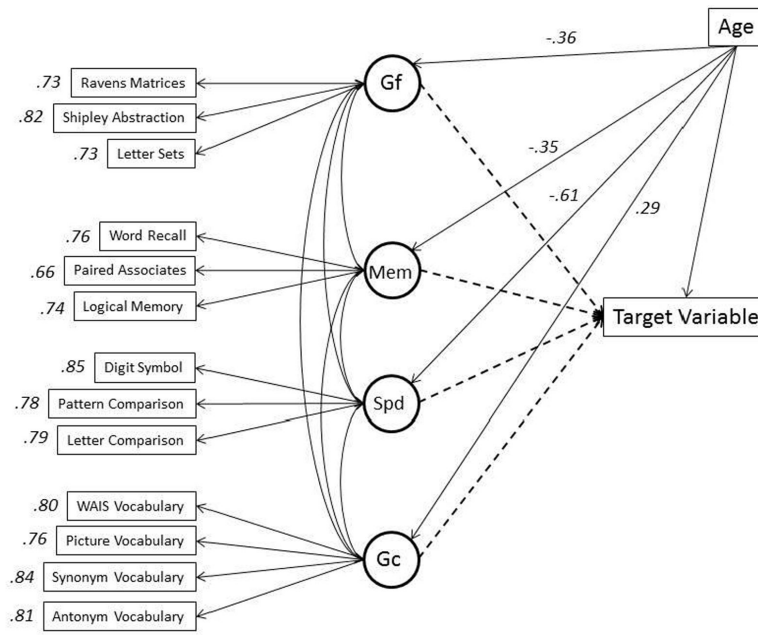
Age

-.36

-.35

-.61

.29

.73 Ravens Matrices

.82 Shipley Abstraction

.73 Letter Sets

Gf

.76 Word Recall

.66 Paired Associates

.74 Logical Memory

Mem

Target Variable

.85 Digit Symbol

.78 Pattern Comparison

.79 Letter Comparison

Spd

.80 WAIS Vocabulary

.76 Picture Vocabulary

.84 Synonym Vocabulary

.81 Antonym Vocabulary

Gc